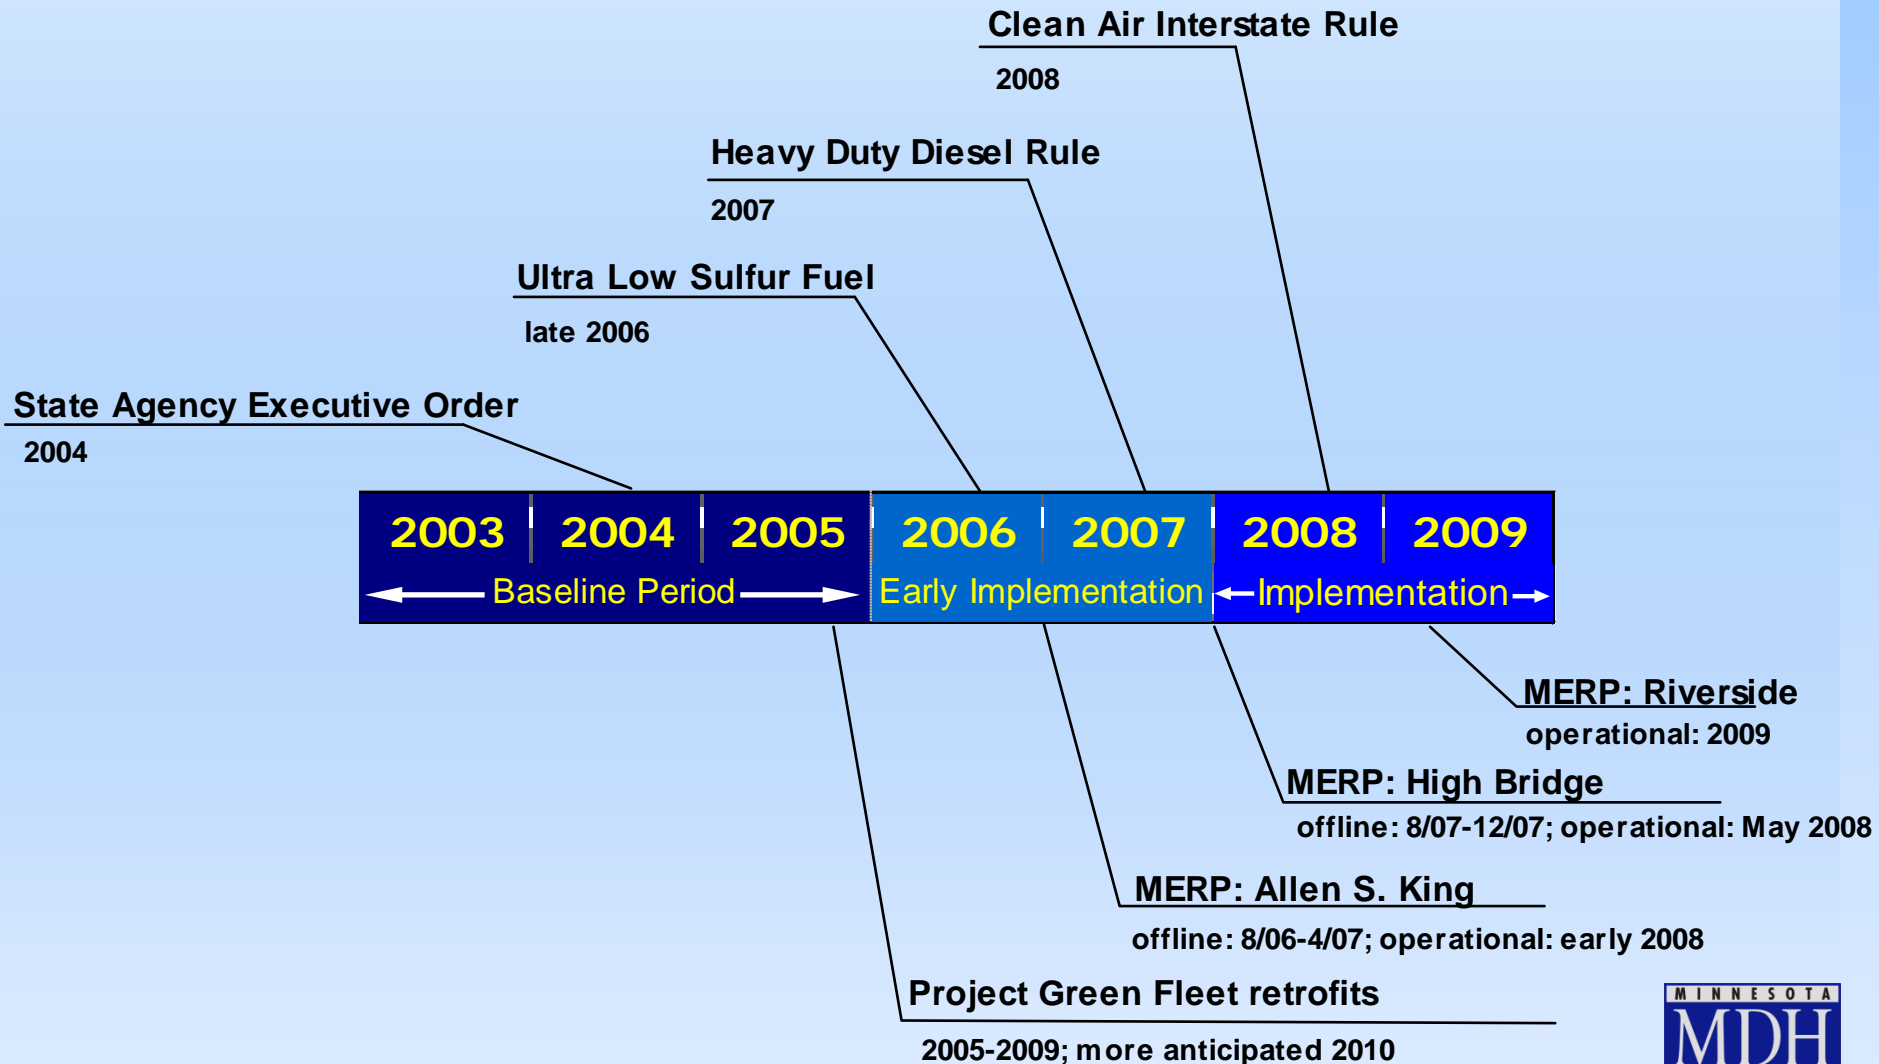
Clean Air Interstate Rule
2008

Heavy Duty Diesel Rule
2007

Ultra Low Sulfur Fuel
late 2006

State Agency Executive Order
2004

| 2003 | 2004 | 2005 | 2006 | 2007 | 2008 | 2009 |
|---|---|---|---|---|---|---|

Baseline Period
Early Implementation
Implementation

MERP: Riverside
operational: 2009

MERP: High Bridge
offline: 8/07-12/07; operational: May 2008

MERP: Allen S. King
offline: 8/06-4/07; operational: early 2008

Project Green Fleet retrofits
2005-2009; more anticipated 2010

MINNESOTA
MDH